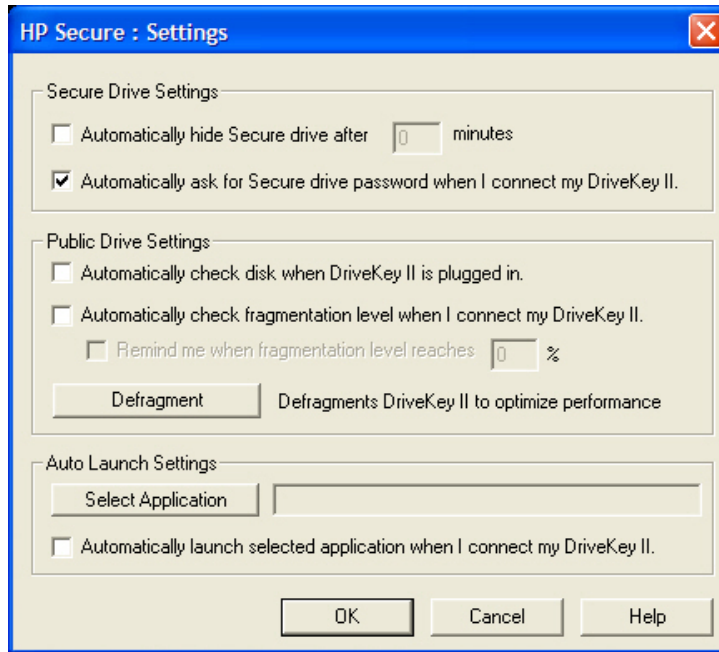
HP Secure : Settings

Secure Drive Settings

Automatically hide Secure drive after 0 minutes

Automatically ask for Secure drive password when I connect my DriveKey II.

Public Drive Settings

Automatically check disk when DriveKey II is plugged in.

Automatically check fragmentation level when I connect my DriveKey II.

Remind me when fragmentation level reaches 0 %

Defragment Defragments DriveKey II to optimize performance

Auto Launch Settings

Select Application

Automatically launch selected application when I connect my DriveKey II.

OK Cancel Help